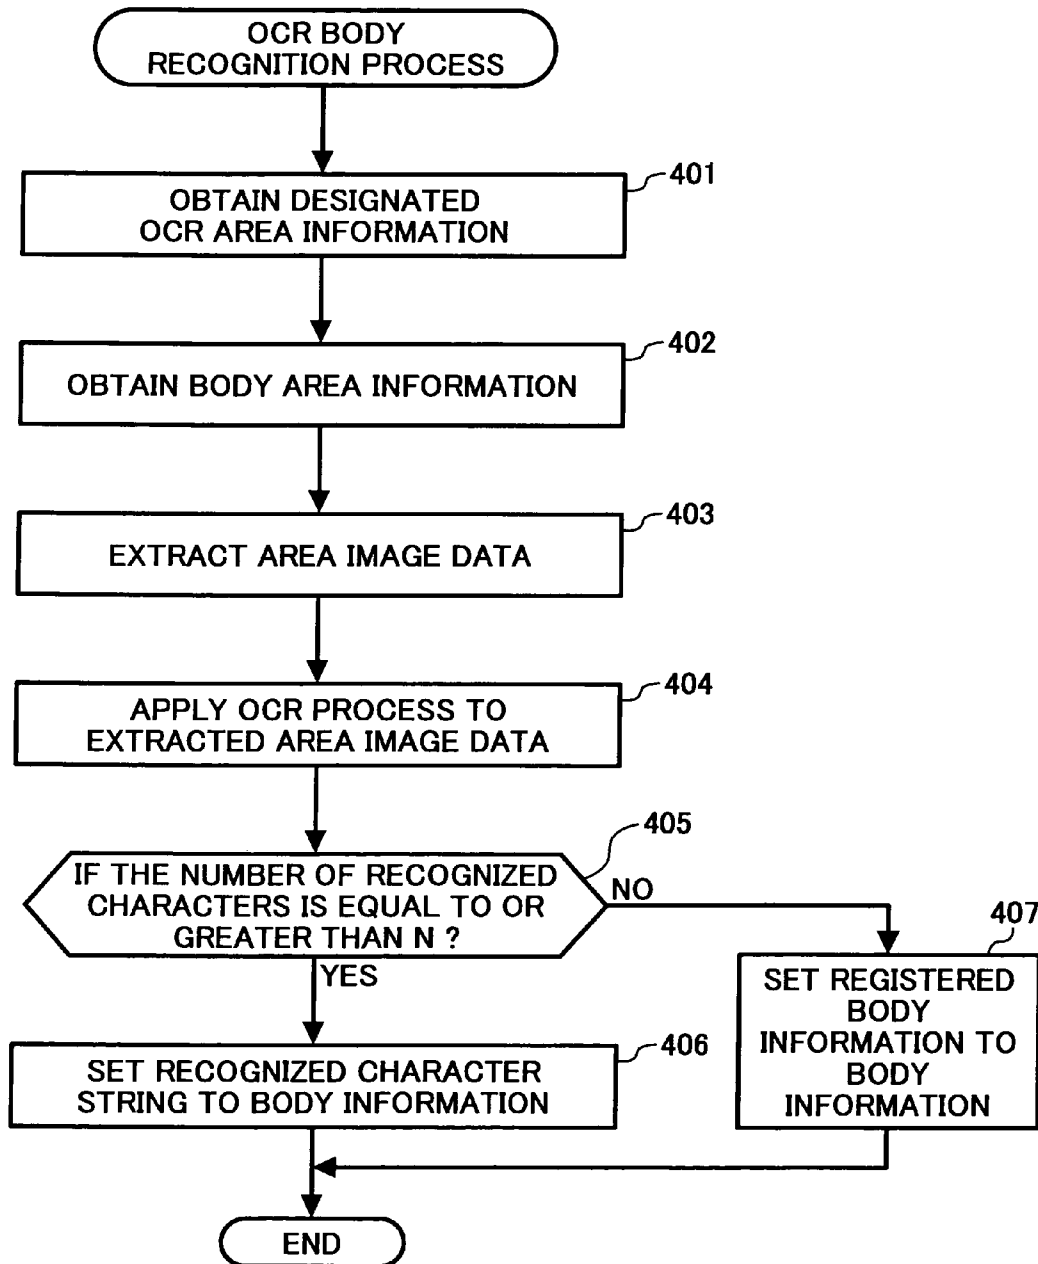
OCR BODY RECOGNITION PROCESS

401
OBTAIN DESIGNATED OCR AREA INFORMATION

402
OBTAIN BODY AREA INFORMATION

403
EXTRACT AREA IMAGE DATA

404
APPLY OCR PROCESS TO EXTRACTED AREA IMAGE DATA

405
IF THE NUMBER OF RECOGNIZED CHARACTERS IS EQUAL TO OR GREATER THAN N ?

NO

407
SET REGISTERED BODY INFORMATION TO BODY INFORMATION

YES

406
SET RECOGNIZED CHARACTER STRING TO BODY INFORMATION

END